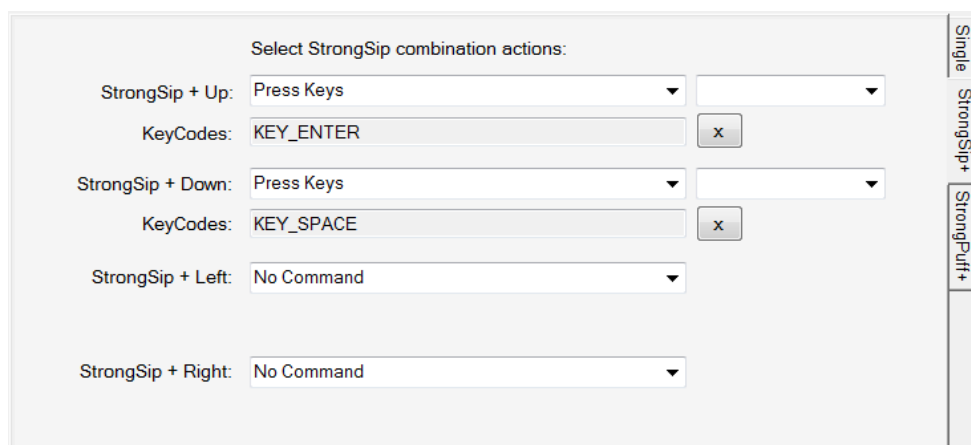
Select StrongSip combination actions:

StrongSip + Up: Press Keys

KeyCodes: KEY_ENTER x

StrongSip + Down: Press Keys

KeyCodes: KEY_SPACE x

StrongSip + Left: No Command

StrongSip + Right: No Command

Single

StrongSip+

StrongPuff+